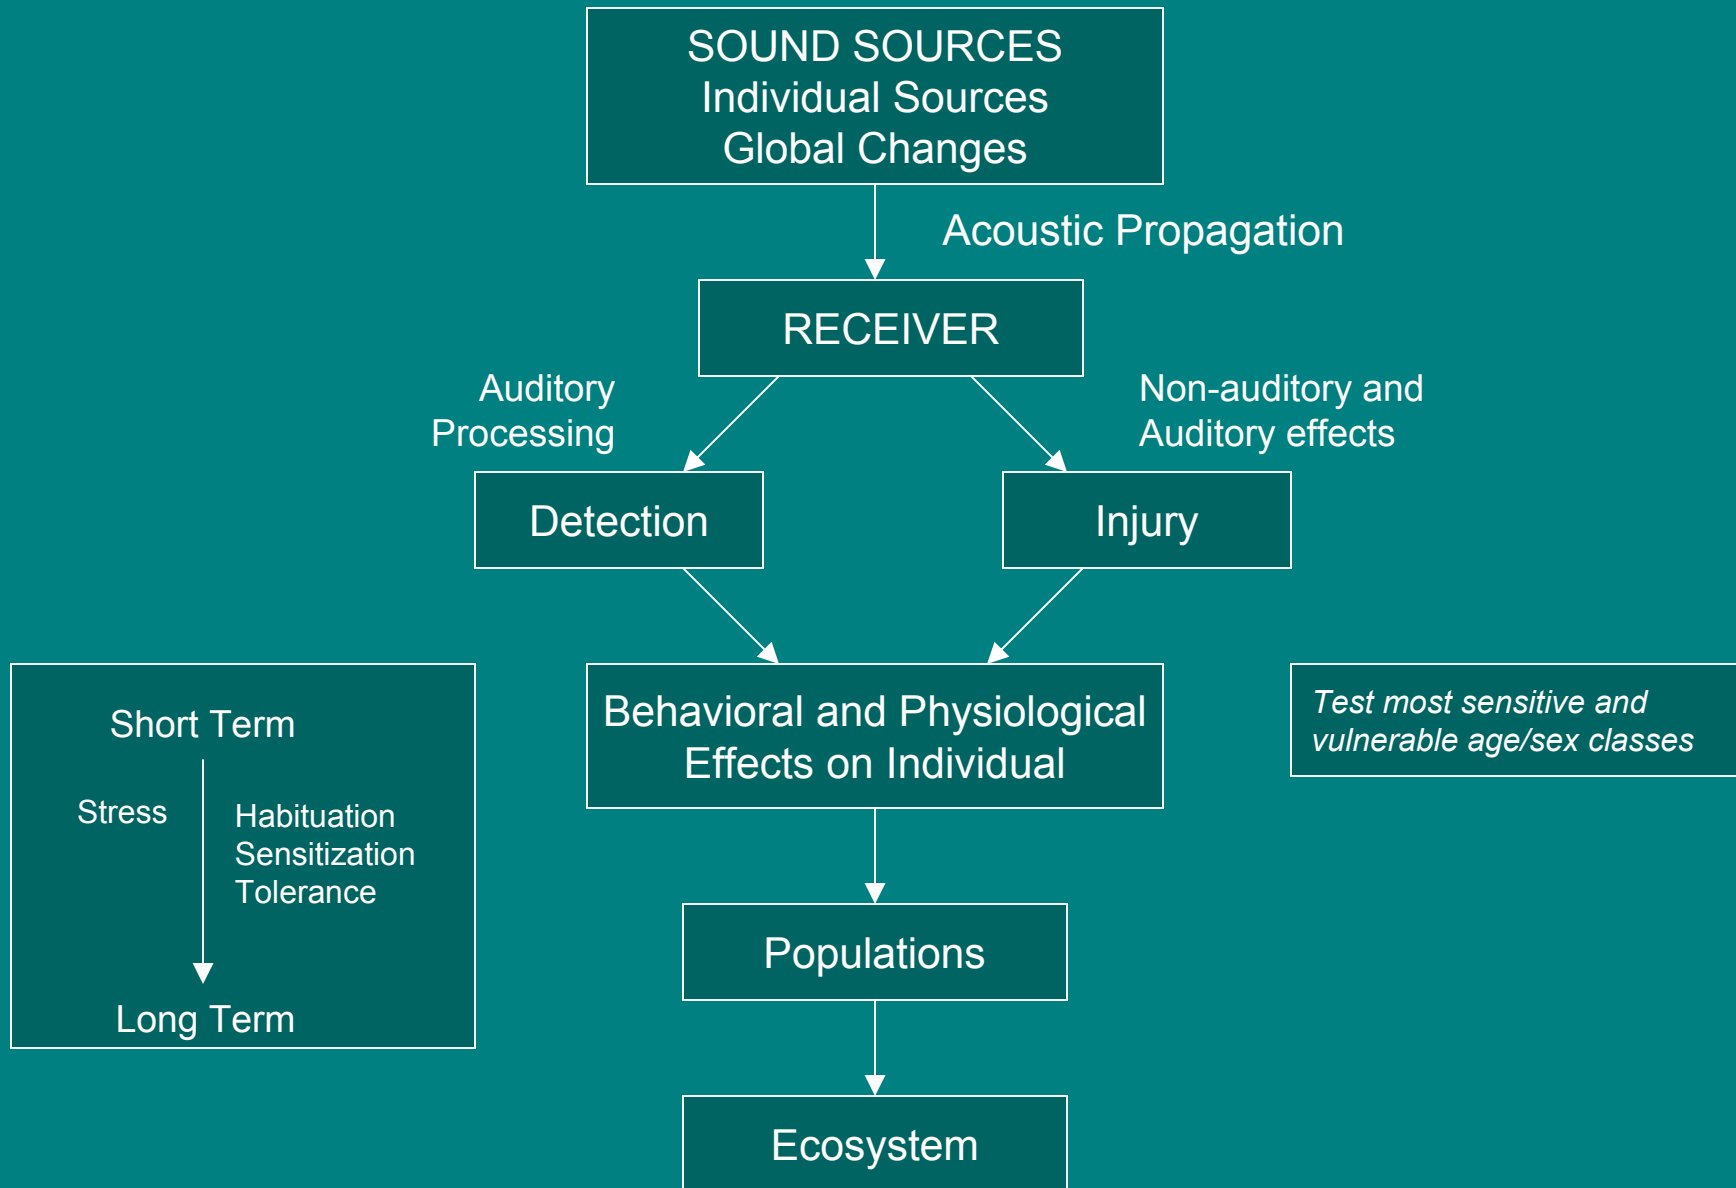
SOUND SOURCES
Individual Sources
Global Changes

Acoustic Propagation

RECEIVER

Auditory Processing

Non-auditory and Auditory effects

Detection

Injury

Short Term

Stress

Habituation
Sensitization
Tolerance

Long Term

Behavioral and Physiological Effects on Individual

*Test most sensitive and vulnerable age/sex classes*

Populations

Ecosystem